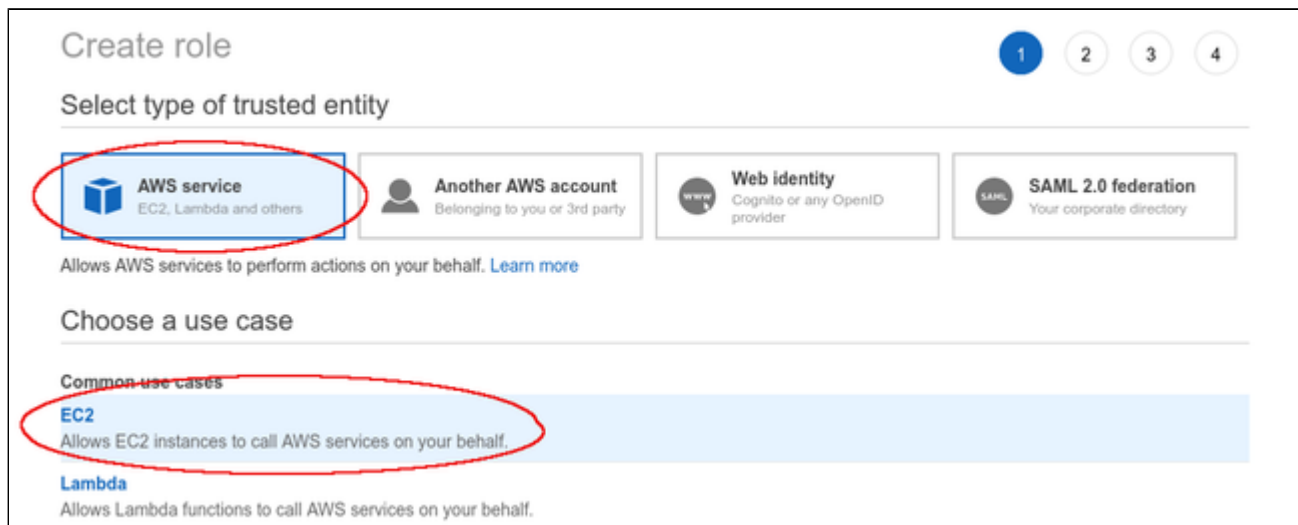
Create role

1 2 3 4

Select type of trusted entity

AWS service
EC2, Lambda and others

Another AWS account
Belonging to you or 3rd party

www
Web identity
Cognito or any OpenID provider

SAML
SAML 2.0 federation
Your corporate directory

Allows AWS services to perform actions on your behalf. Learn more

Choose a use case

Common use cases

EC2
Allows EC2 instances to call AWS services on your behalf.

Lambda
Allows Lambda functions to call AWS services on your behalf.